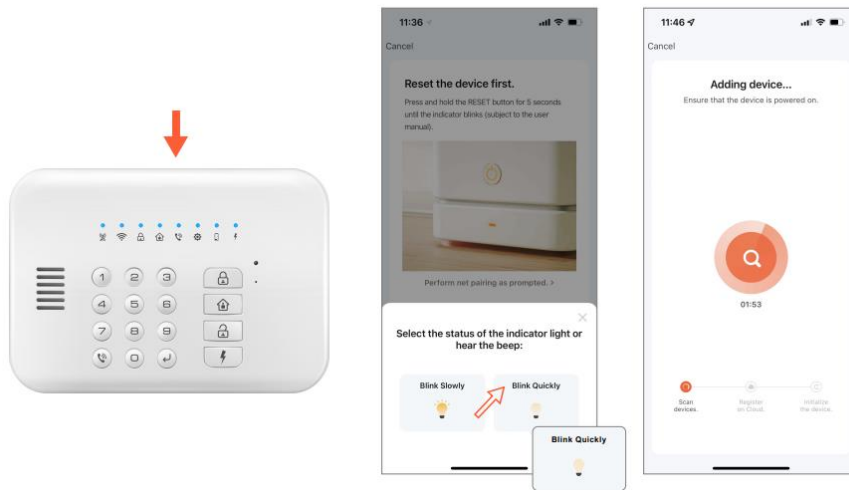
1
2
3
4
5
6
7
8
9
0

11:36

Cancel

Reset the device first.

Press and hold the RESET button for 5 seconds until the indicator blinks (subject to the user manual).

Perform net pairing as prompted. >

Select the status of the indicator light or hear the beep:

Blink Slowly

Blink Quickly

Blink Quickly

11:46

Cancel

Adding device...

Ensure that the device is powered on.

01:53

Scan devices.

Register on Cloud.

Initialize the device.